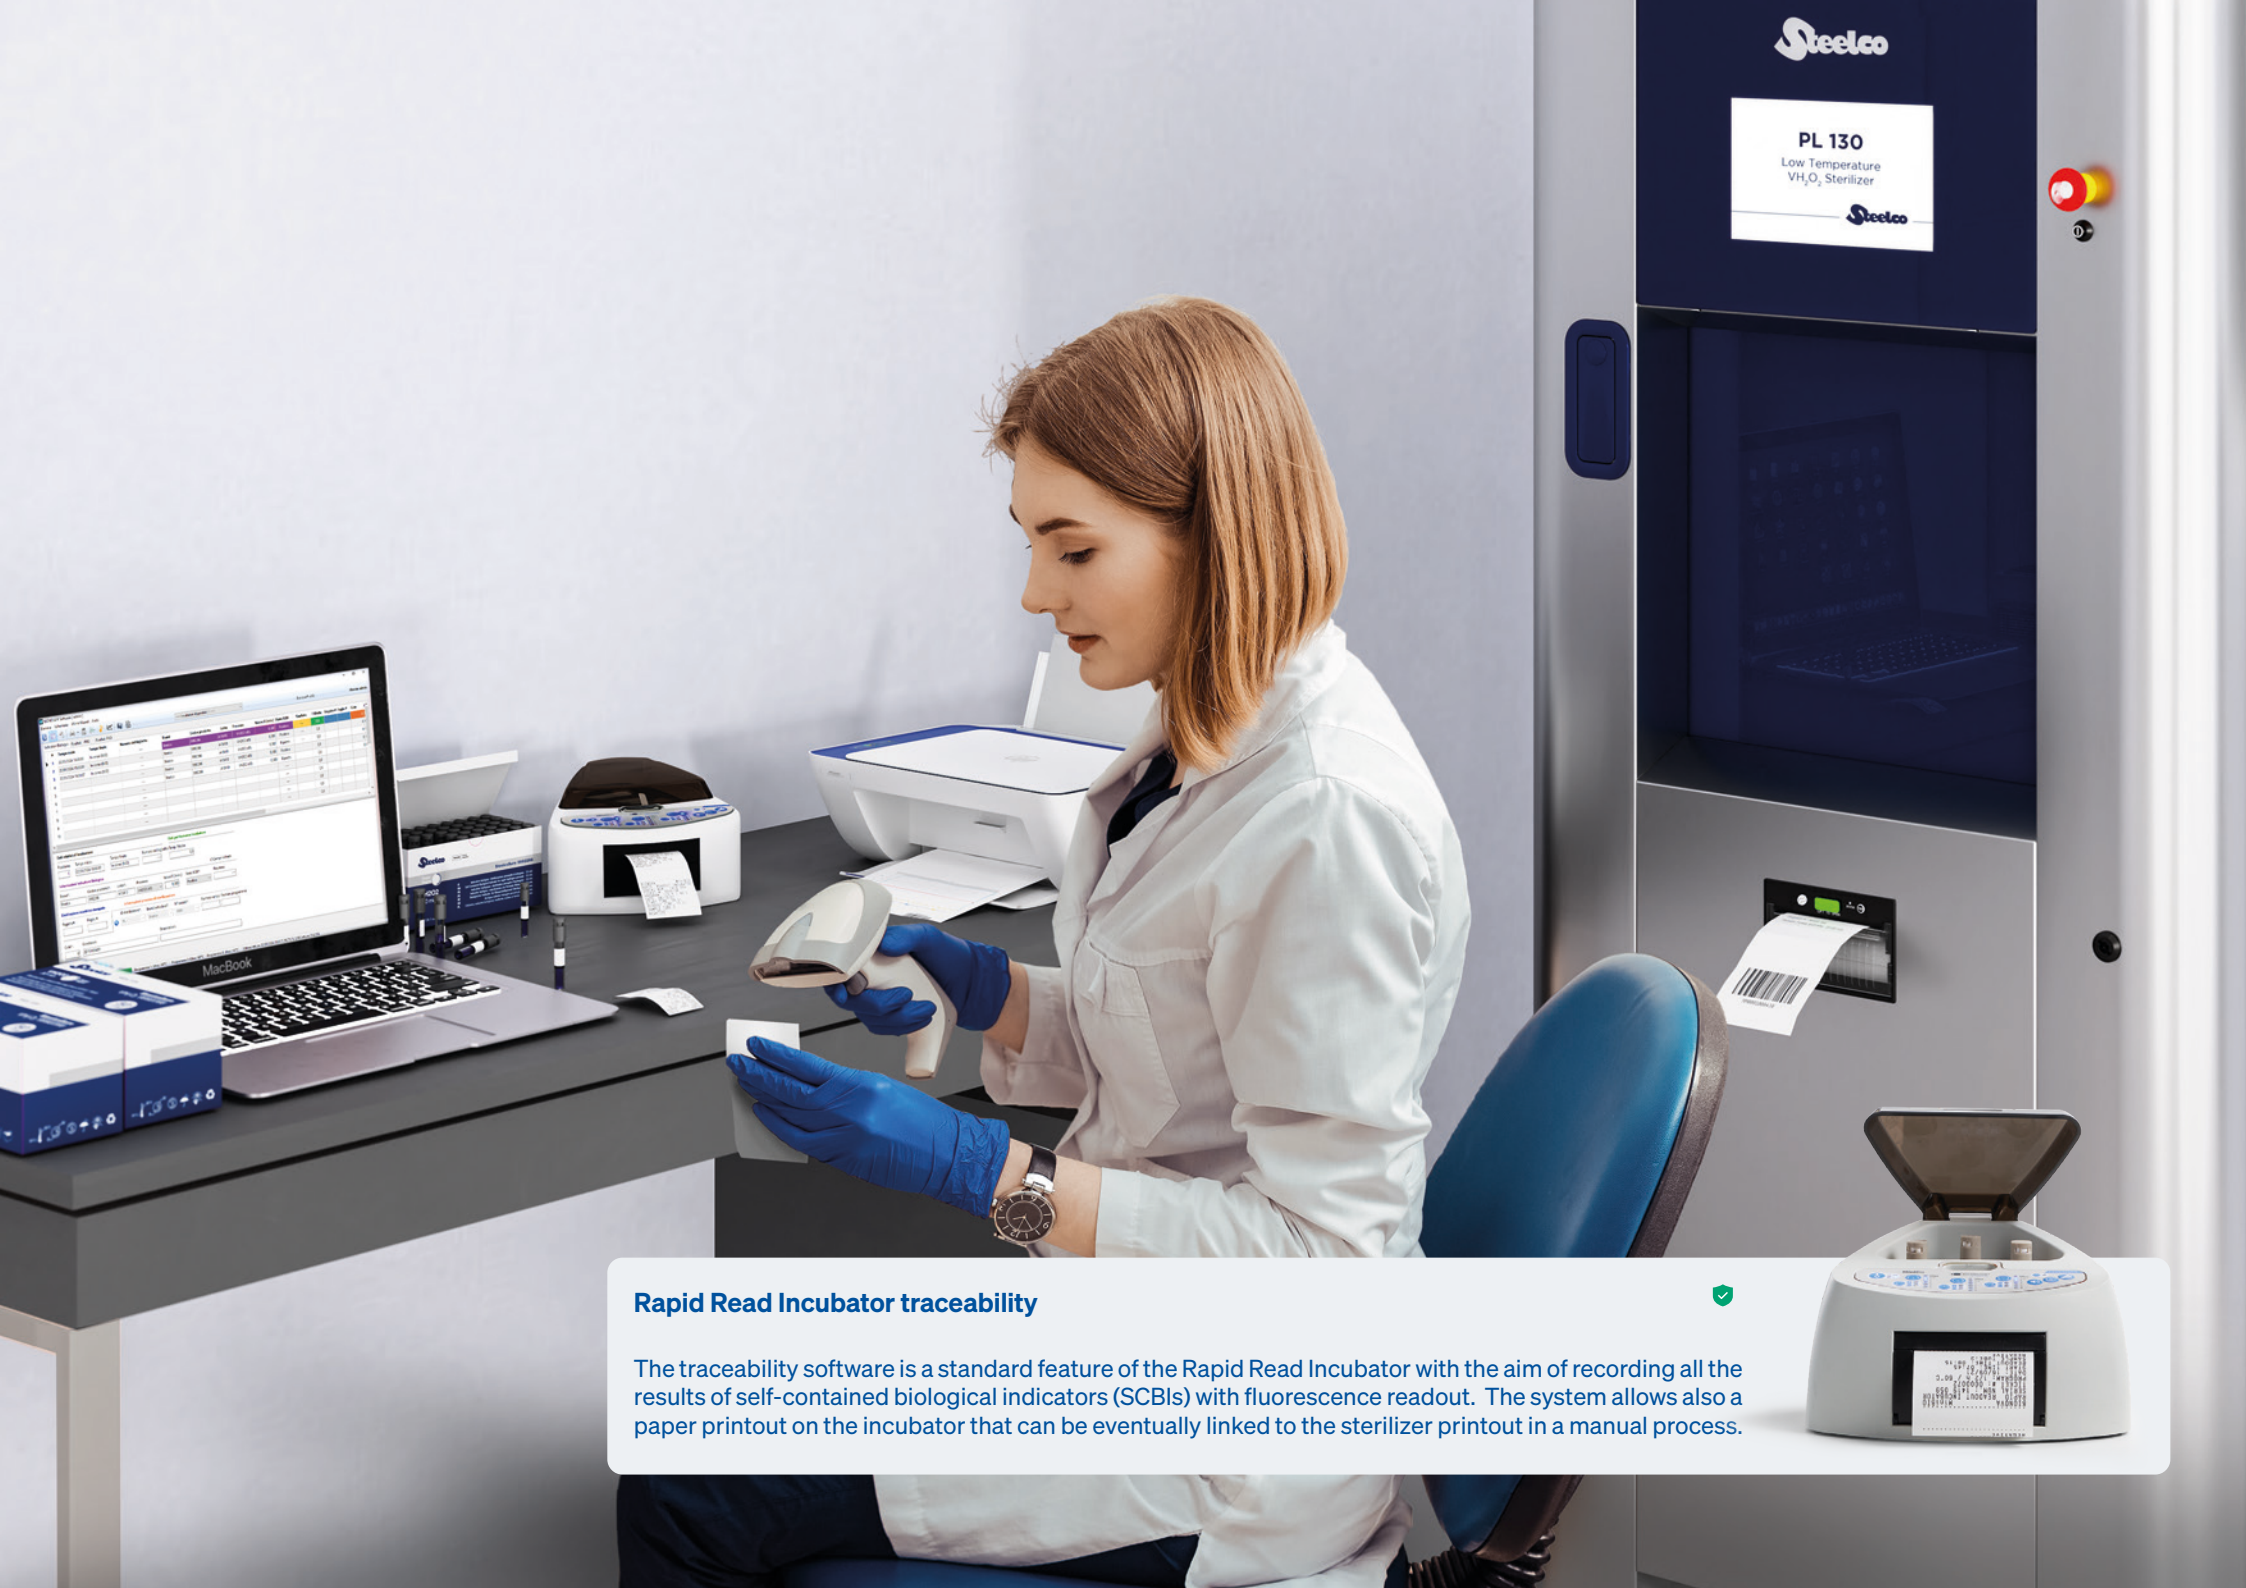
Steelco

PL 130
Low Temperature
$VH_2O_2$ Sterilizer
Steelco

MacBook

Steelco

Rapid Read Incubator traceability

The traceability software is a standard feature of the Rapid Read Incubator with the aim of recording all the results of self-contained biological indicators (SCBIs) with fluorescence readout. The system allows also a paper printout on the incubator that can be eventually linked to the sterilizer printout in a manual process.